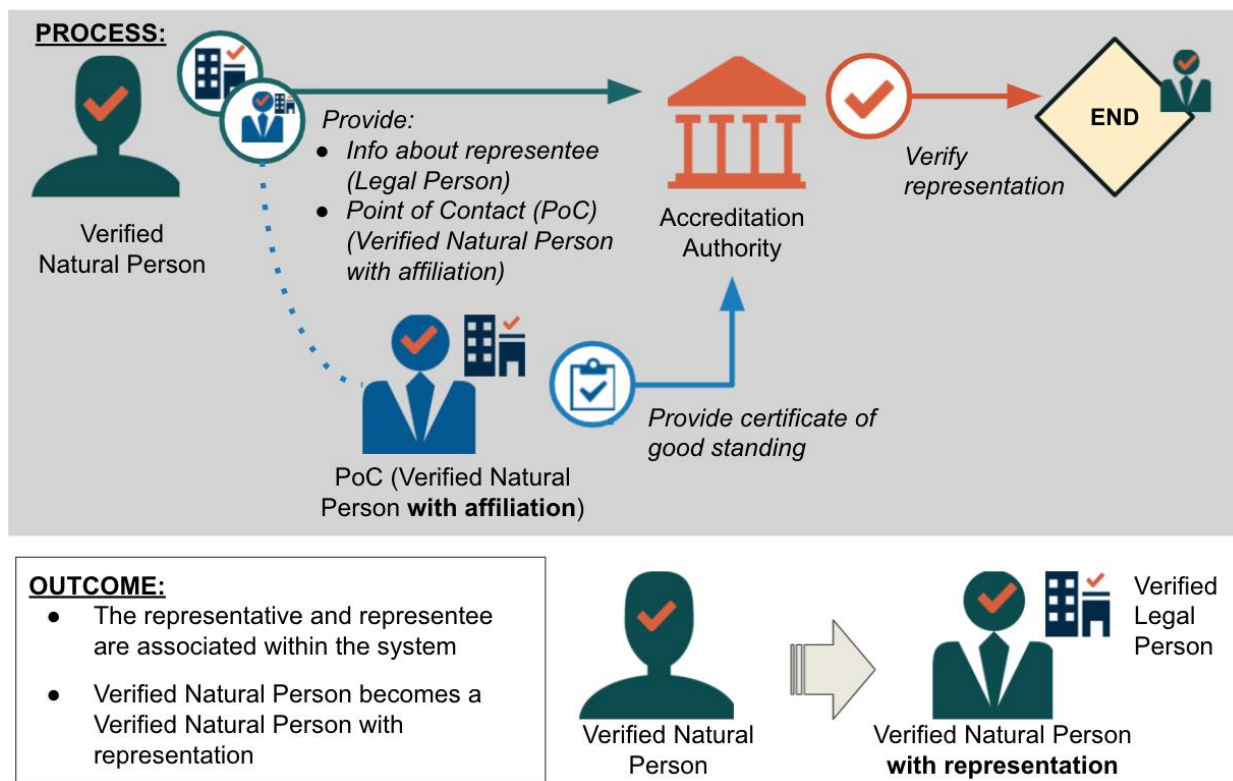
PROCESS:

Verified Natural Person

Provide:
- Info about representee (Legal Person)
- Point of Contact (PoC) (Verified Natural Person with affiliation)

Accreditation Authority

Verify representation

END

PoC (Verified Natural Person **with affiliation**)

Provide certificate of good standing

OUTCOME:
- The representative and representee are associated within the system
- Verified Natural Person becomes a Verified Natural Person with representation

Verified Natural Person

Verified Natural Person **with representation**

Verified Legal Person